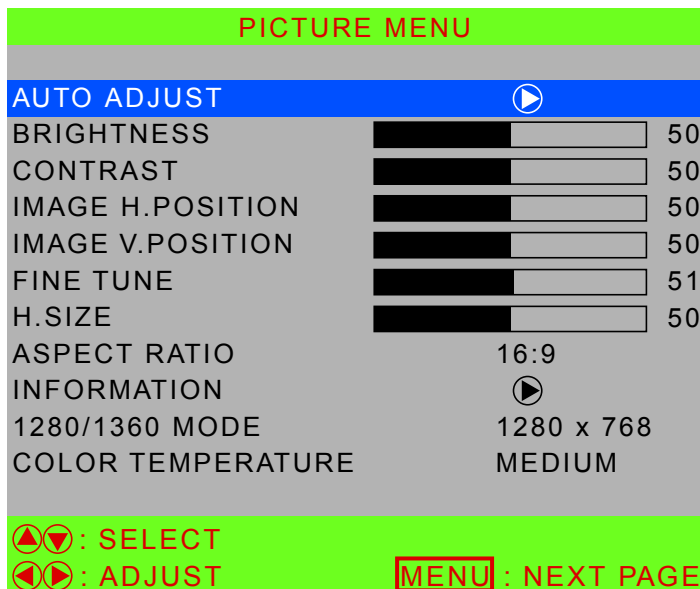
PICTURE MENU

| | | |
|---|---|---|
| AUTO ADJUST | ▶ | |
| BRIGHTNESS | | 50 |
| CONTRAST | | 50 |
| IMAGE H.POSITION | | 50 |
| IMAGE V.POSITION | | 50 |
| FINE TUNE | | 51 |
| H.SIZE | | 50 |
| ASPECT RATIO | 16:9 | |
| INFORMATION | ▶ | |
| 1280/1360 MODE | 1280 x 768 | |
| COLOR TEMPERATURE | MEDIUM | |

▲▼ : SELECT
◀▶ : ADJUST MENU : NEXT PAGE